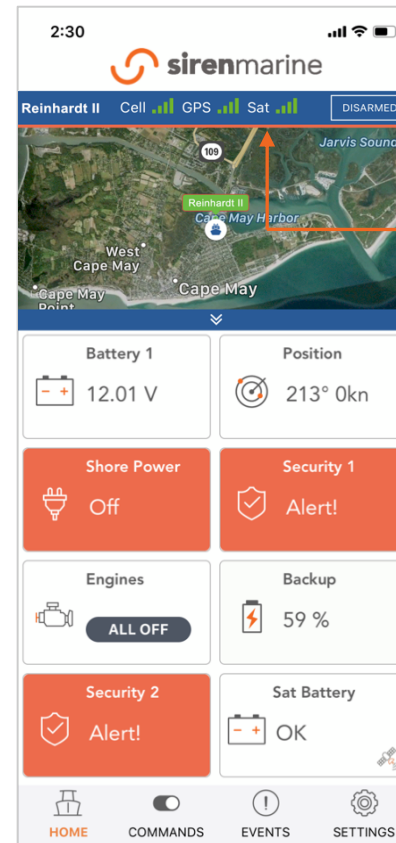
2:30

sirenmarine

Reinhardt II Cell GPS Sat DISARMED

109
Jarvis Sound
Reinhardt II
Cape May Harbor
West Cape May
Cape May
Cape May Point

Battery 1
12.01 V

Position
213° 0kn

Shore Power
Off

Security 1
Alert!

Engines
ALL OFF

Backup
59 %

Security 2
Alert!

Sat Battery
OK

HOME COMMANDS EVENTS SETTINGS